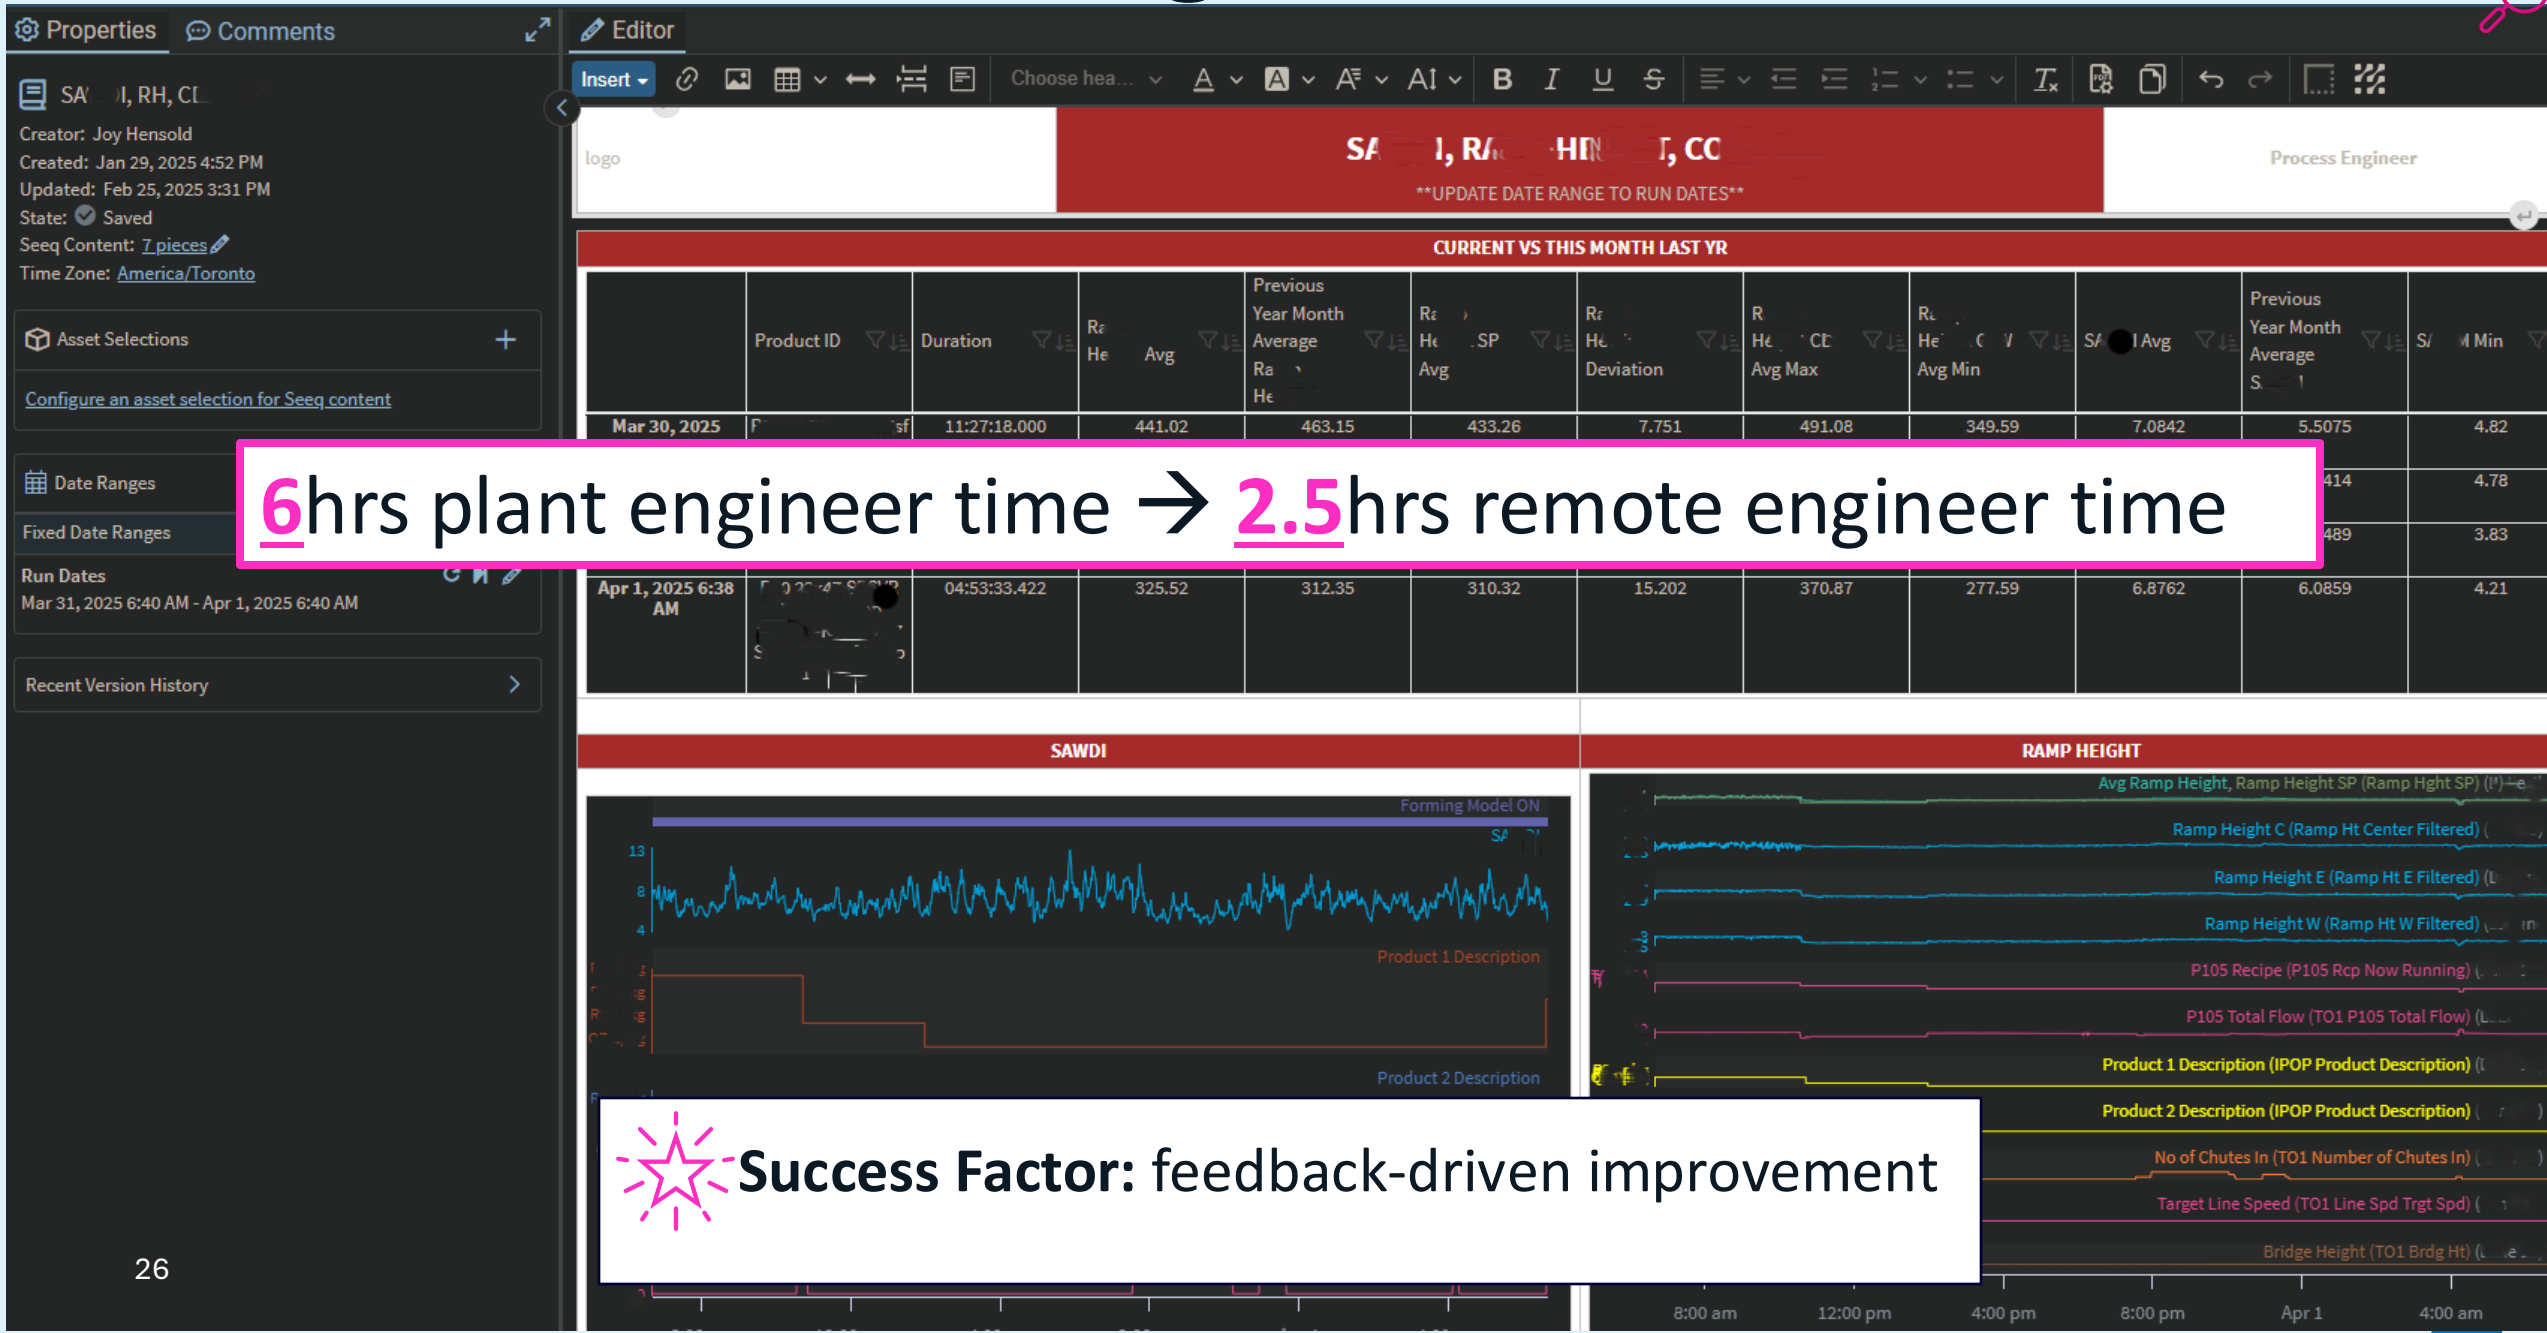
Properties Comments

Editor

Insert

Choose hea...

SA I, RH, CI

Creator: Joy Hensold
Created: Jan 29, 2025 4:52 PM
Updated: Feb 25, 2025 3:31 PM
State: Saved
Seeq Content: 7 pieces
Time Zone: America/Toronto

Asset Selections

Configure an asset selection for Seeq content

Date Ranges

Fixed Date Ranges

Run Dates
Mar 31, 2025 6:40 AM - Apr 1, 2025 6:40 AM

Recent Version History

26

logo

SA I, RA HI I, CC
**UPDATE DATE RANGE TO RUN DATES**

Process Engineer

CURRENT VS THIS MONTH LAST YR

| | Product ID | Duration | Ra He Avg | Previous Year Month Average Ra He | Ra He SP Avg | Ra He Deviation | R He CE Avg Max | Ra He Avg Min | SA I Avg | Previous Year Month Average S | S/ Min |
|---|---|---|---|---|---|---|---|---|---|---|---|
| Mar 30, 2025 | F sf | 11:27:18.000 | 441.02 | 463.15 | 433.26 | 7.751 | 491.08 | 349.59 | 7.0842 | 5.5075 | 4.82 |
| | | | | | | | | | | 414 | 4.78 |
| | | | | | | | | | | 489 | 3.83 |
| Apr 1, 2025 6:38 AM | | 04:53:33.422 | 325.52 | 312.35 | 310.32 | 15.202 | 370.87 | 277.59 | 6.8762 | 6.0859 | 4.21 |

6hrs plant engineer time → 2.5hrs remote engineer time

SAWDI

RAMP HEIGHT

Forming Model ON
13
8
4
Product 1 Description
Product 2 Description

Avg Ramp Height, Ramp Height SP (Ramp Hght SP)
Ramp Height C (Ramp Ht Center Filtered)
Ramp Height E (Ramp Ht E Filtered)
Ramp Height W (Ramp Ht W Filtered)
P105 Recipe (P105 Rcp Now Running)
P105 Total Flow (TO1 P105 Total Flow)
Product 1 Description (IPOP Product Description)
Product 2 Description (IPOP Product Description)
No of Chutes In (TO1 Number of Chutes In)
Target Line Speed (TO1 Line Spd Trgt Spd)
Bridge Height (TO1 Brdg Ht)

8:00 am 12:00 pm 4:00 pm 8:00 pm Apr 1 4:00 am

Success Factor: feedback-driven improvement